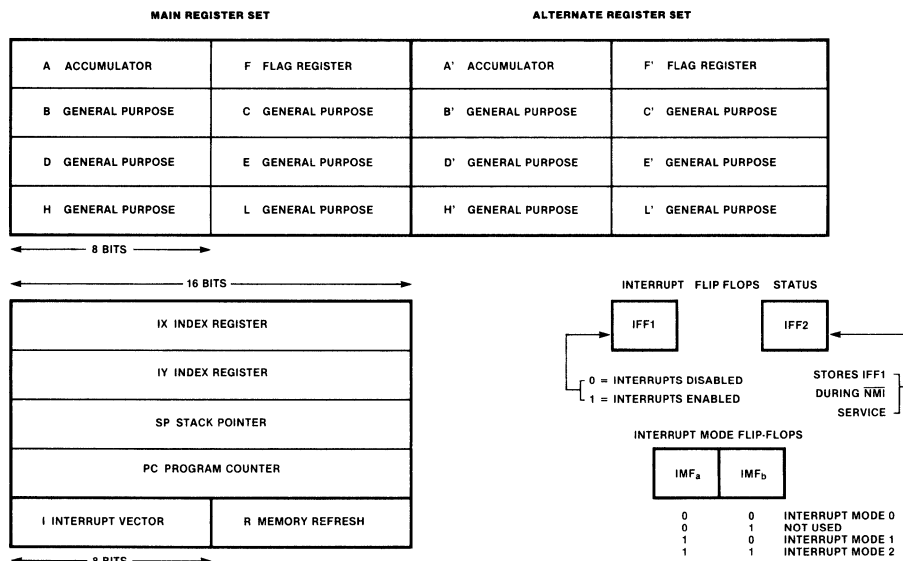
MAIN REGISTER SET

ALTERNATE REGISTER SET

| A ACCUMULATOR | F FLAG REGISTER | A' ACCUMULATOR | F' FLAG REGISTER |
|---|---|---|---|
| B GENERAL PURPOSE | C GENERAL PURPOSE | B' GENERAL PURPOSE | C' GENERAL PURPOSE |
| D GENERAL PURPOSE | E GENERAL PURPOSE | D' GENERAL PURPOSE | E' GENERAL PURPOSE |
| H GENERAL PURPOSE | L GENERAL PURPOSE | H' GENERAL PURPOSE | L' GENERAL PURPOSE |

8 BITS

16 BITS

| IX INDEX REGISTER | |
|---|---|
| IY INDEX REGISTER | |
| SP STACK POINTER | |
| PC PROGRAM COUNTER | |
| I INTERRUPT VECTOR | R MEMORY REFRESH |

8 BITS

INTERRUPT FLIP FLOPS STATUS

IFF1

IFF2

0 = INTERRUPTS DISABLED
1 = INTERRUPTS ENABLED

STORES IFF1 DURING $\overline{NMI}$ SERVICE

INTERRUPT MODE FLIP-FLOPS

$IMF_a$ $IMF_b$

| | | |
|---|---|---|
| 0 | 0 | INTERRUPT MODE 0 |
| 0 | 1 | NOT USED |
| 1 | 0 | INTERRUPT MODE 1 |
| 1 | 1 | INTERRUPT MODE 2 |